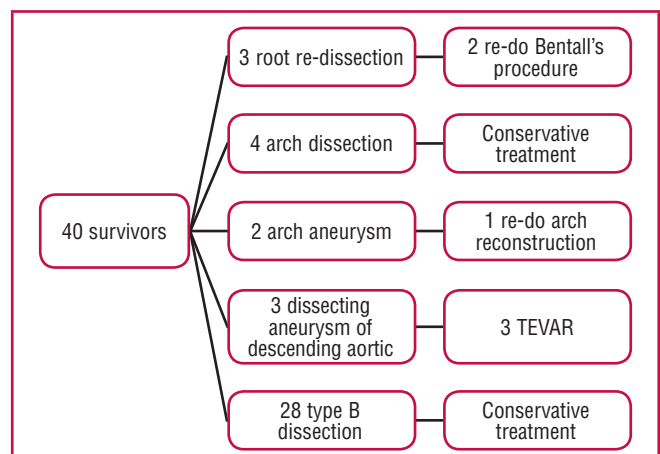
40 survivors

3 root re-dissection

2 re-do Bentall's procedure

4 arch dissection

Conservative treatment

2 arch aneurysm

1 re-do arch reconstruction

3 dissecting aneurysm of descending aortic

3 TEVAR

28 type B dissection

Conservative treatment